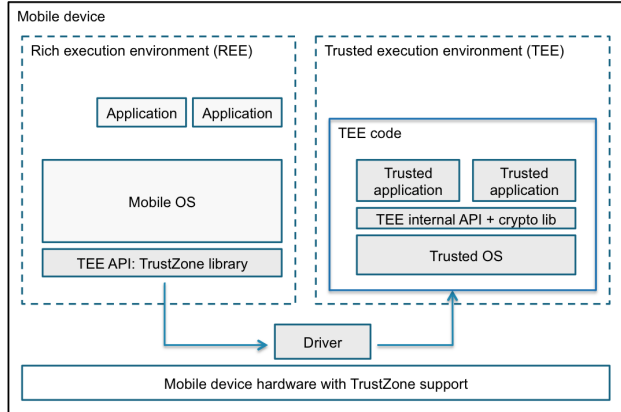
Mobile device

Rich execution environment (REE)

Application

Application

Mobile OS

TEE API: TrustZone library

Trusted execution environment (TEE)

TEE code

Trusted application

Trusted application

TEE internal API + crypto lib

Trusted OS

Driver

Mobile device hardware with TrustZone support